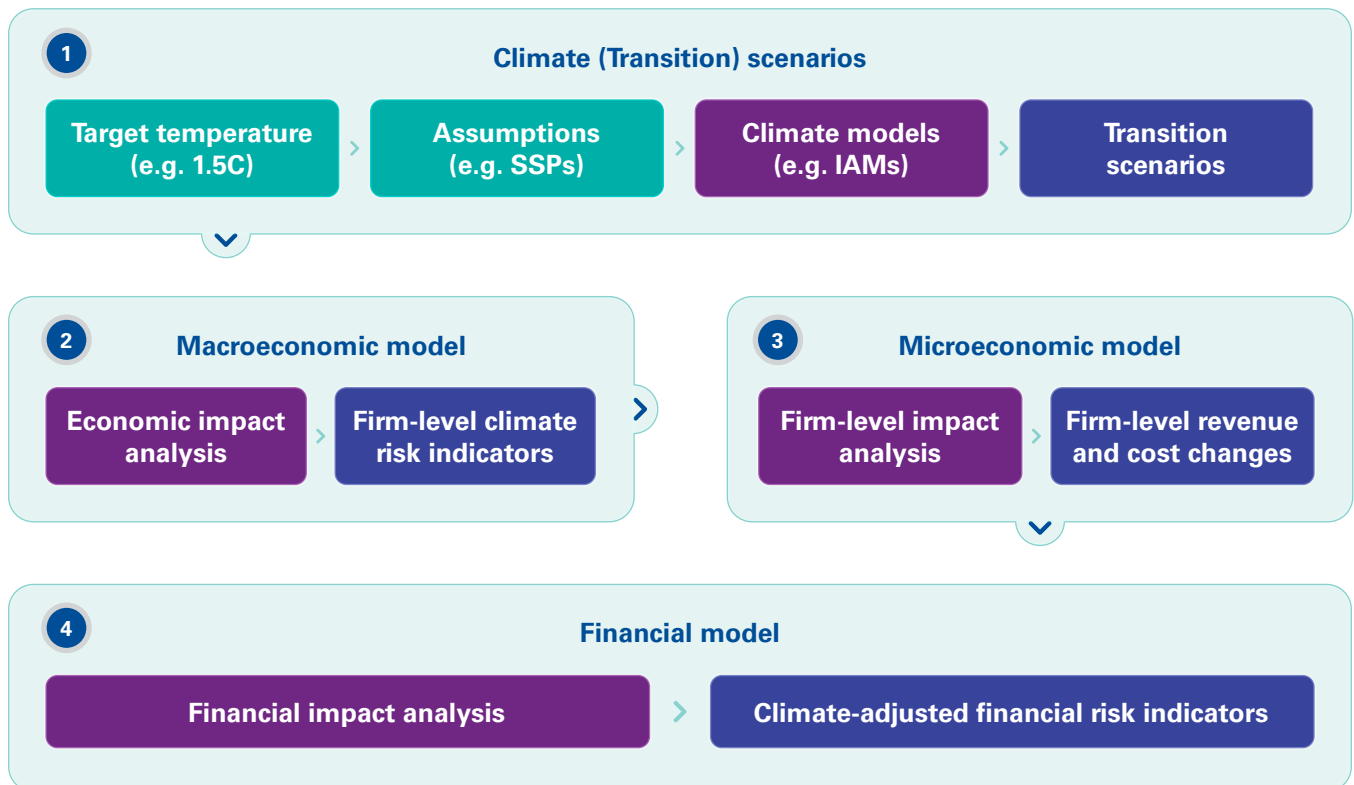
1

Climate (Transition) scenarios

Target temperature (e.g. 1.5C)

Assumptions (e.g. SSPs)

Climate models (e.g. IAMs)

Transition scenarios

2

Macroeconomic model

Economic impact analysis

Firm-level climate risk indicators

3

Microeconomic model

Firm-level impact analysis

Firm-level revenue and cost changes

4

Financial model

Financial impact analysis

Climate-adjusted financial risk indicators